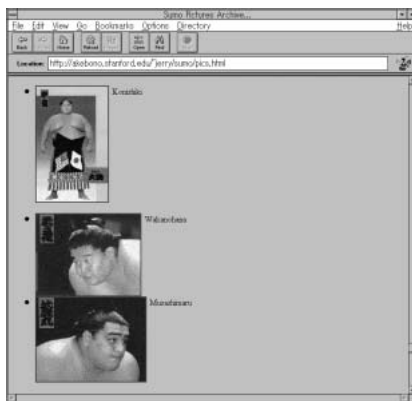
Sumo Pictures Archive...

File Edit View Go Bookmarks Options Directory Help

Back Forward Home Reload Images Open Find Stop

Location: http://akebono.stanford.edu/~jerry/sumo/pics.html

Konishiki

Wakanohana

Musashimaru